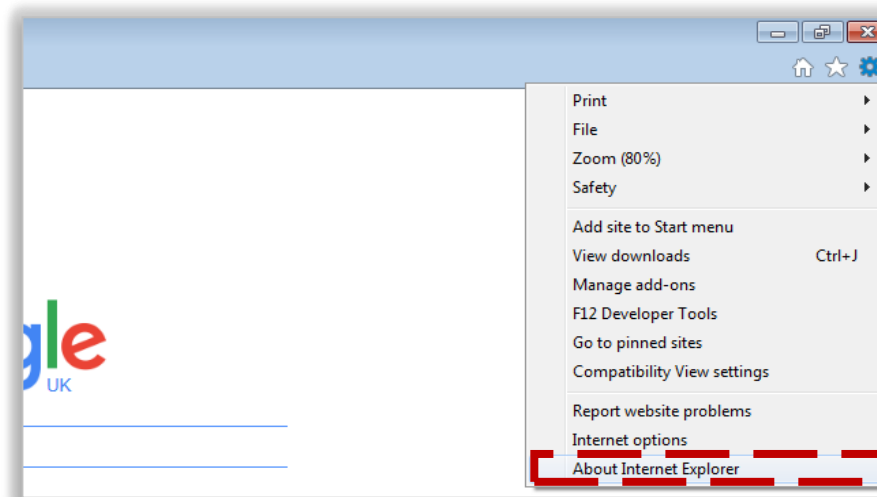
Print
File
Zoom (80%)
Safety
Add site to Start menu
View downloads Ctrl+J
Manage add-ons
F12 Developer Tools
Go to pinned sites
Compatibility View settings
Report website problems
Internet options
About Internet Explorer

gle
UK